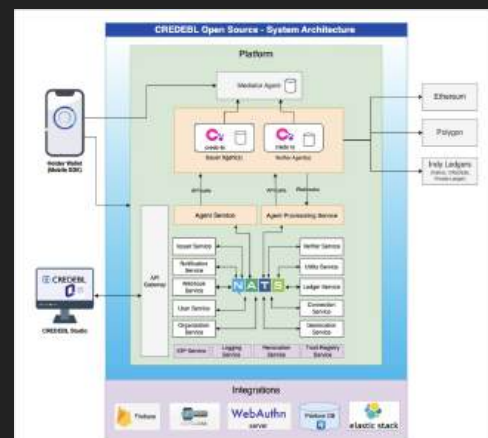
CREDEBL Open Source - System Architecture

Platform

Mediator Agent

Credo ts
Issuer Agent(s)

Credo ts
Verifier Agent(s)

Ethereum

Polygon

Indy Ledgers
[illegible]

Holder Wallet
(Mobile SDK)

API Calls

API Calls

Webhooks

Agent Service

Agent Provisioning Service

API Gateway

Issuer Service

Notification Service

Webhook Service

User Service

Organization Service

NATS

Verifier Service

Utility Service

Ledger Service

Connection Service

Geolocation Service

CREDEBL

CREDEBL Studio

OIDP Service

Logging Service

Revocation Service

Trust Registry Service

Integrations

Firebase

WebAuthn server

Platform DB

elastic stack